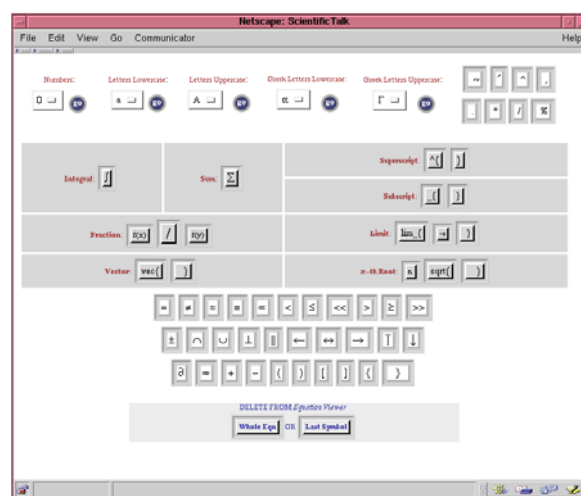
Netscape: ScientificTalk

File Edit View Go Communicator Help

Numbers: 0 go
Letters Lowercase: a go
Letters Uppercase: A go
Greek Letters Lowercase: α go
Greek Letters Uppercase: Γ go

~ ' ^ ,
. * / %

Integral: ∫
Sum: Σ
Superscript: ^( )
Subscript: _( )
Fraction: f(x) / f(y)
Limit: lim_( → )
Vector: vec( )
n-th Root: n sqrt( )

= ≠ ≈ ≡ ∝ < ≤ << > ≥ >>
± ∩ ∪ ⊥ ∥ ← ↔ → ↑ ↓
∂ ∞ + − ( ) [ ] { }

DELETE FROM Equation Viewer
Whole Eqn. OR Last Symbol